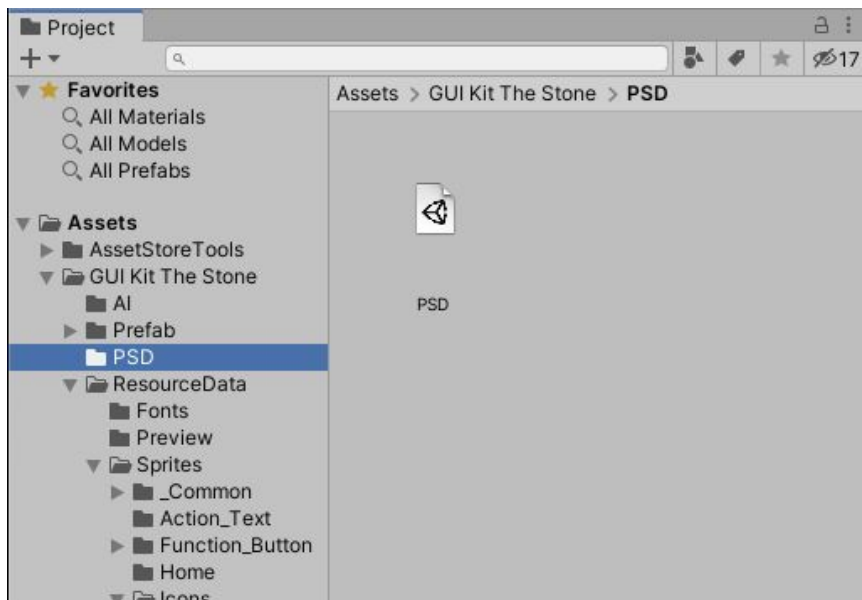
Project

+

17

Favorites
All Materials
All Models
All Prefabs

Assets
AssetStoreTools
GUI Kit The Stone
AI
Prefab
PSD
ResourceData
Fonts
Preview
Sprites
_Common
Action_Text
Function_Button
Home
Icons

Assets > GUI Kit The Stone > PSD

PSD